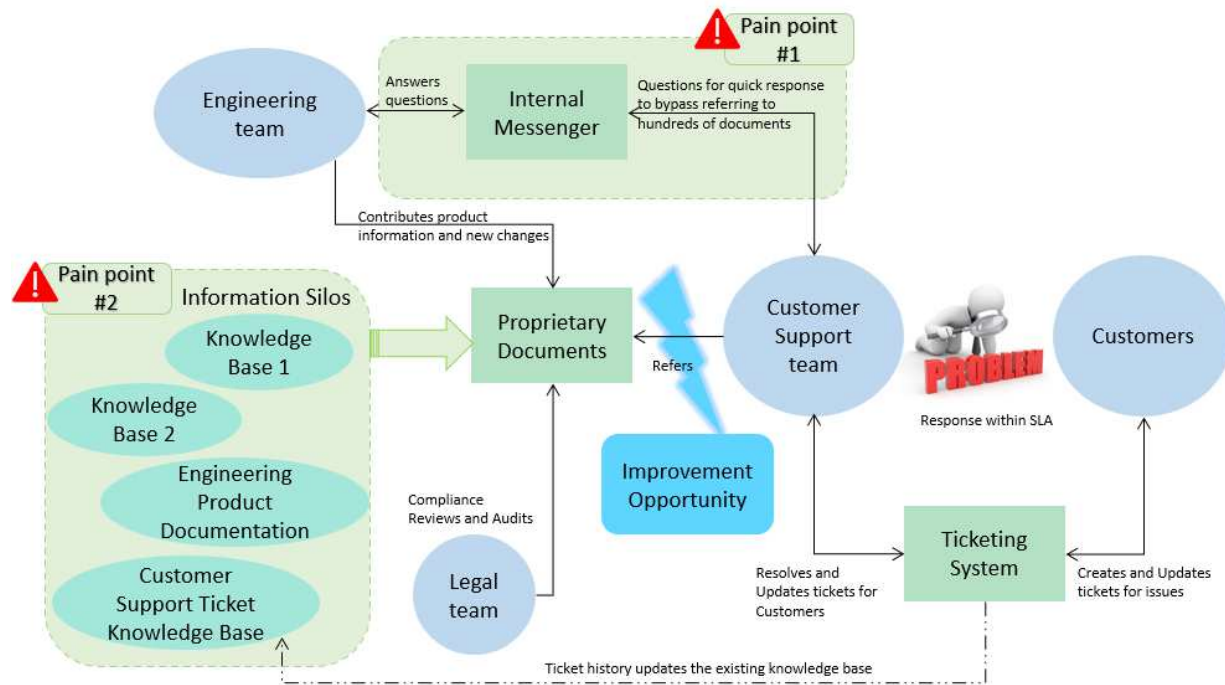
Pain point #1

Engineering team

Answers questions

Internal Messenger

Questions for quick response to bypass referring to hundreds of documents

Contributes product information and new changes

Pain point #2

Information Silos

Knowledge Base 1

Knowledge Base 2

Engineering Product Documentation

Customer Support Ticket Knowledge Base

Proprietary Documents

Refers

Customer Support team

PROBLEM

Customers

Response within SLA

Improvement Opportunity

Compliance Reviews and Audits

Legal team

Ticketing System

Resolves and Updates tickets for Customers

Creates and Updates tickets for issues

Ticket history updates the existing knowledge base